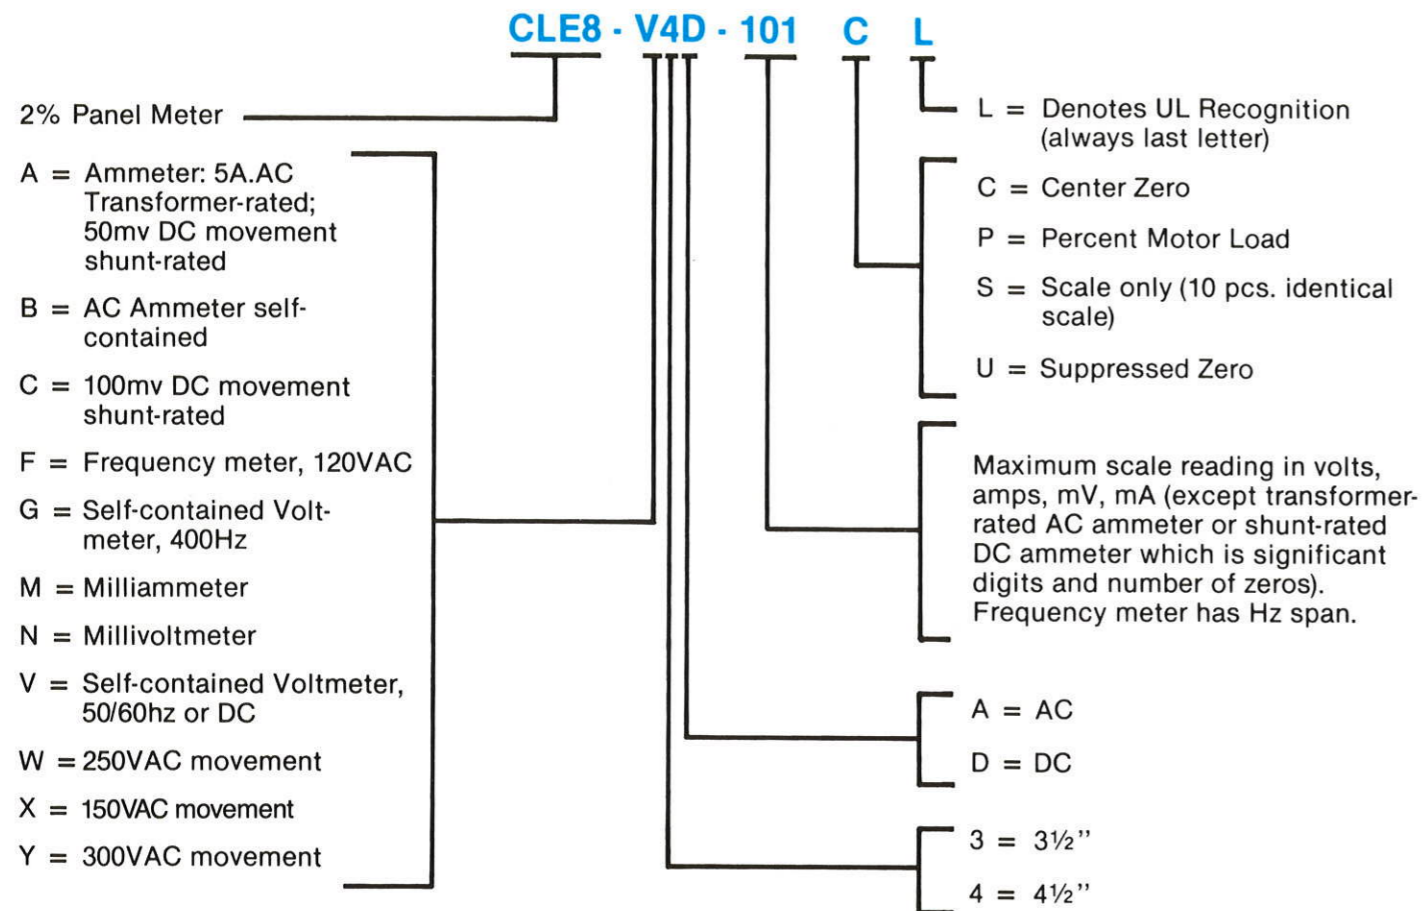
CLE8 - V4D - 101 C L

2% Panel Meter

A = Ammeter: 5A.AC Transformer-rated; 50mv DC movement shunt-rated

B = AC Ammeter self-contained

C = 100mv DC movement shunt-rated

F = Frequency meter, 120VAC

G = Self-contained Voltmeter, 400Hz

M = Milliammeter

N = Millivoltmeter

V = Self-contained Voltmeter, 50/60hz or DC

W = 250VAC movement

X = 150VAC movement

Y = 300VAC movement

L = Denotes UL Recognition (always last letter)

C = Center Zero

P = Percent Motor Load

S = Scale only (10 pcs. identical scale)

U = Suppressed Zero

Maximum scale reading in volts, amps, mV, mA (except transformer-rated AC ammeter or shunt-rated DC ammeter which is significant digits and number of zeros). Frequency meter has Hz span.

A = AC

D = DC

3 = 3½"

4 = 4½"